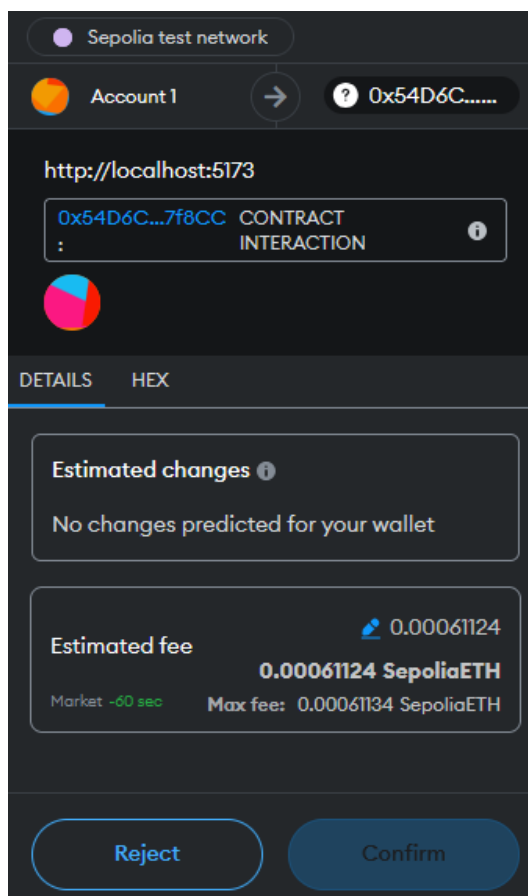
Sepolia test network

Account 1

0x54D6C......

http://localhost:5173

0x54D6C...7f8CC : CONTRACT INTERACTION

DETAILS HEX

Estimated changes

No changes predicted for your wallet

Estimated fee

0.00061124

0.00061124 SepoliaETH

Market -60 sec

Max fee: 0.00061134 SepoliaETH

Reject

Confirm